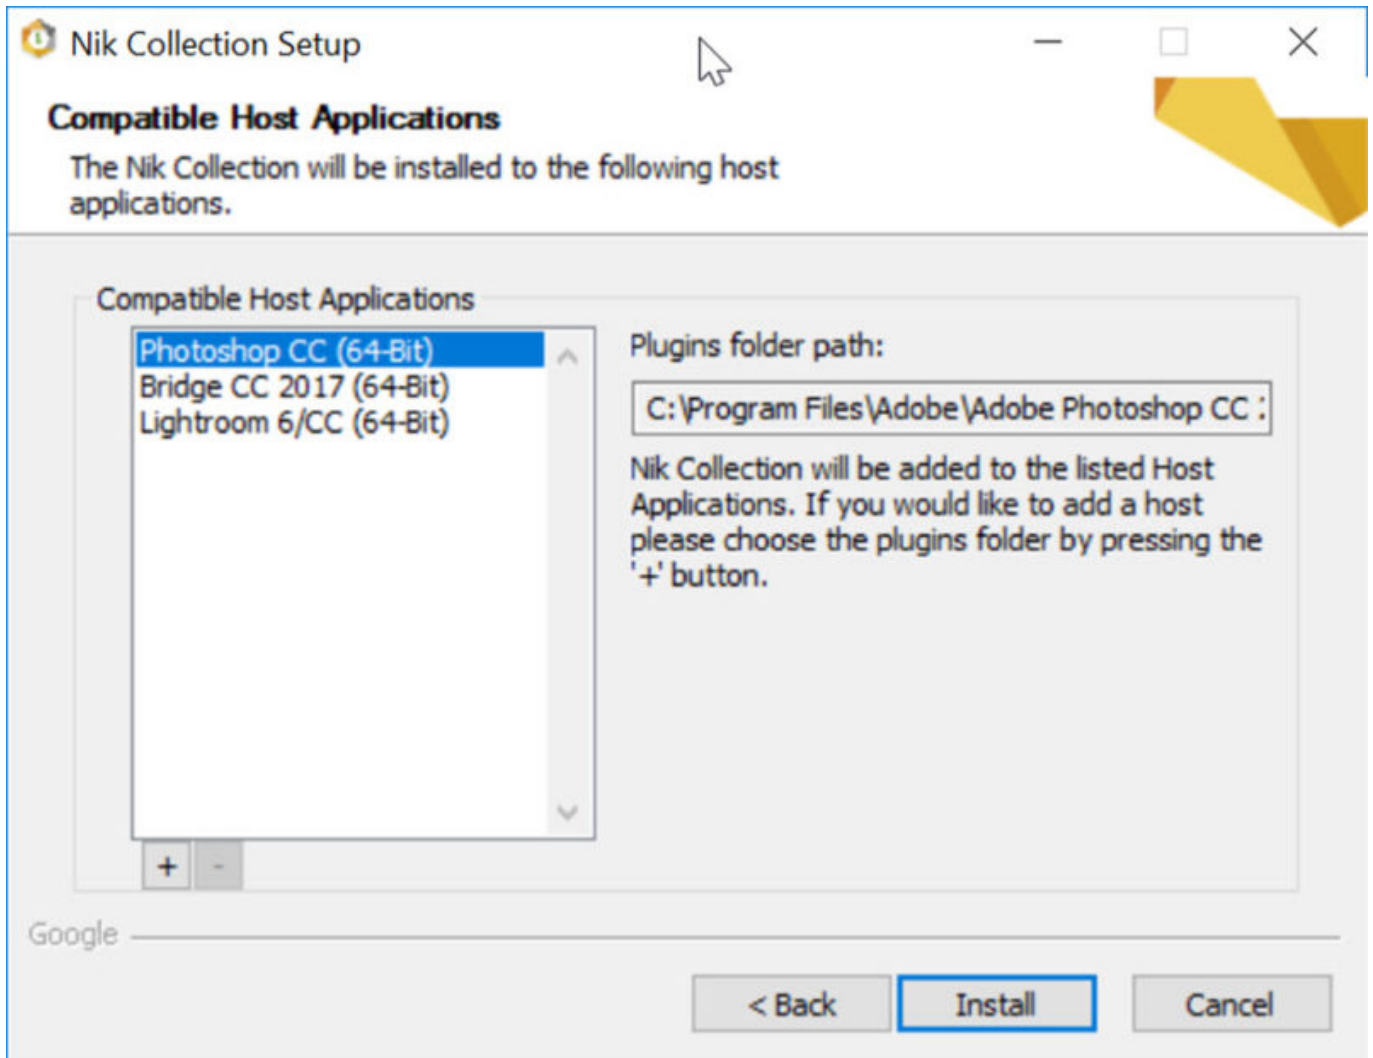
Nik Collection Setup

Compatible Host Applications

The Nik Collection will be installed to the following host applications.

Compatible Host Applications

Photoshop CC (64-Bit)
Bridge CC 2017 (64-Bit)
Lightroom 6/CC (64-Bit)

+ -

Plugins folder path:

C:\Program Files\Adobe\Adobe Photoshop CC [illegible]

Nik Collection will be added to the listed Host Applications. If you would like to add a host please choose the plugins folder by pressing the '+' button.

Google

< Back Install Cancel